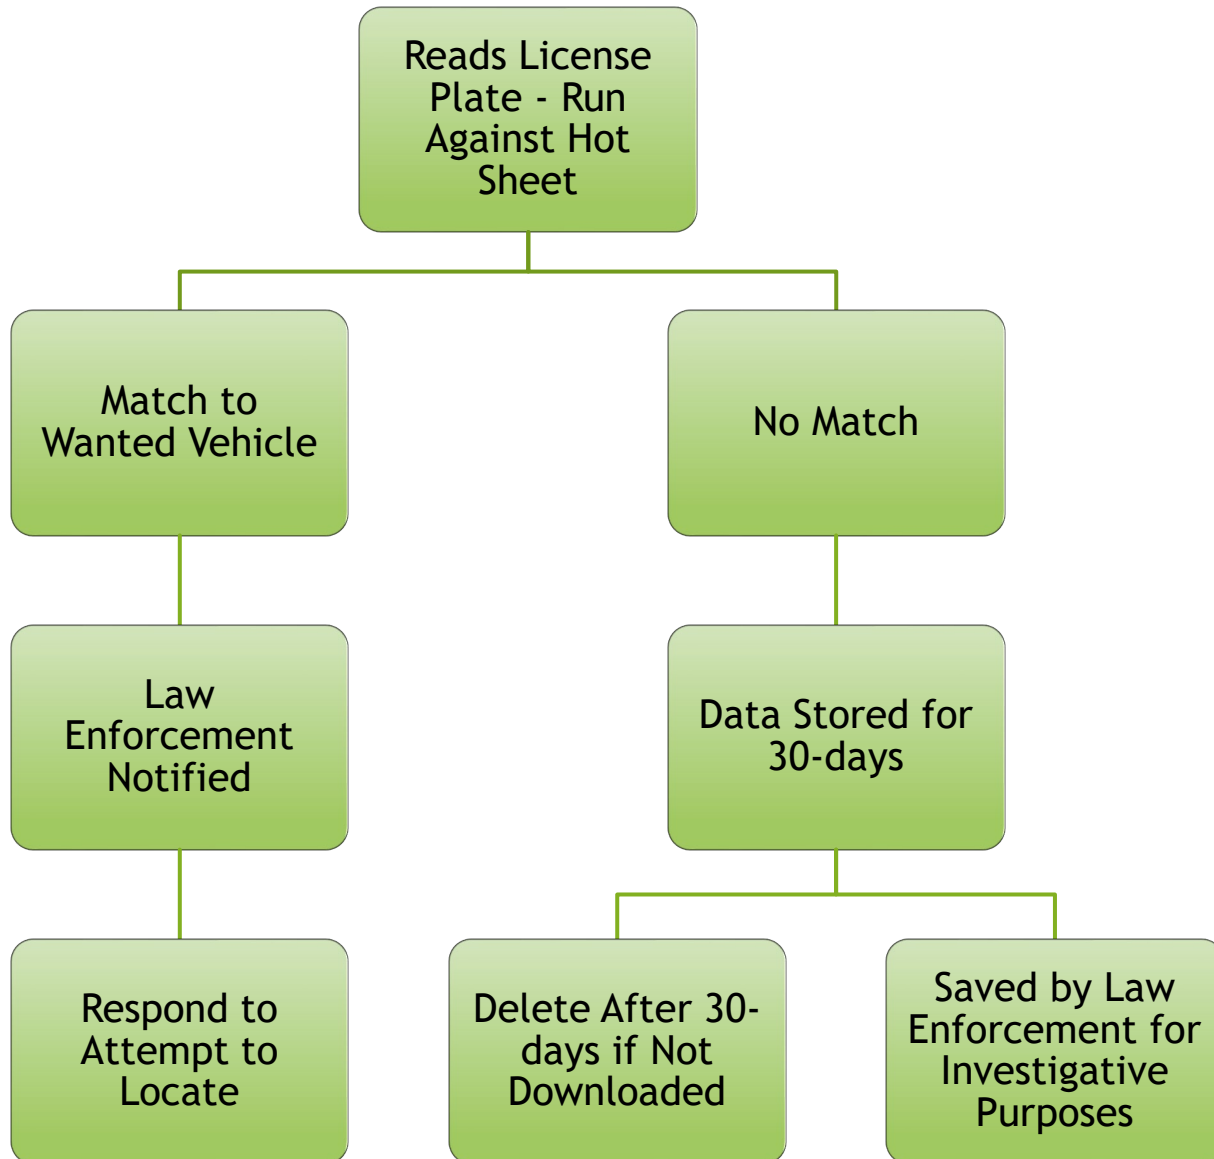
Reads License Plate - Run Against Hot Sheet

Match to Wanted Vehicle

No Match

Law Enforcement Notified

Data Stored for 30-days

Respond to Attempt to Locate

Delete After 30-days if Not Downloaded

Saved by Law Enforcement for Investigative Purposes